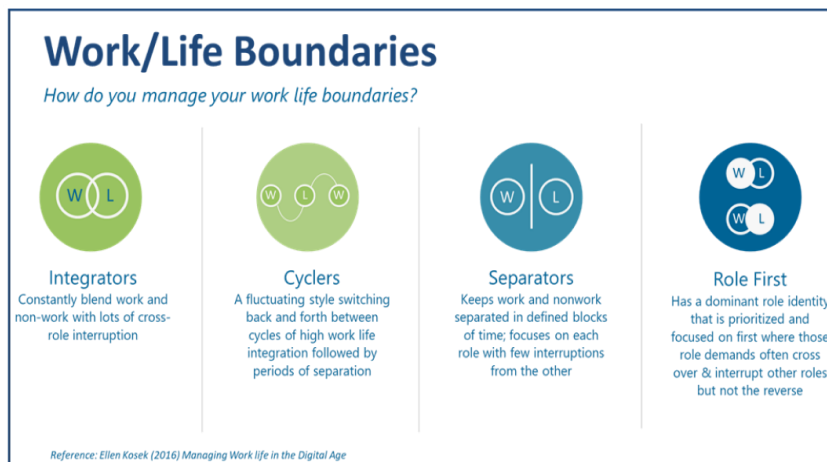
Work/Life Boundaries

How do you manage your work life boundaries?

W L

Integrators

Constantly blend work and non-work with lots of cross-role interruption

W L W

Cyclers

A fluctuating style switching back and forth between cycles of high work life integration followed by periods of separation

W L

Separators

Keeps work and nonwork separated in defined blocks of time; focuses on each role with few interruptions from the other

W L

W L

Role First

Has a dominant role identity that is prioritized and focused on first where those role demands often cross over & interrupt other roles but not the reverse

Reference: Ellen Kosek (2016) Managing Work life in the Digital Age